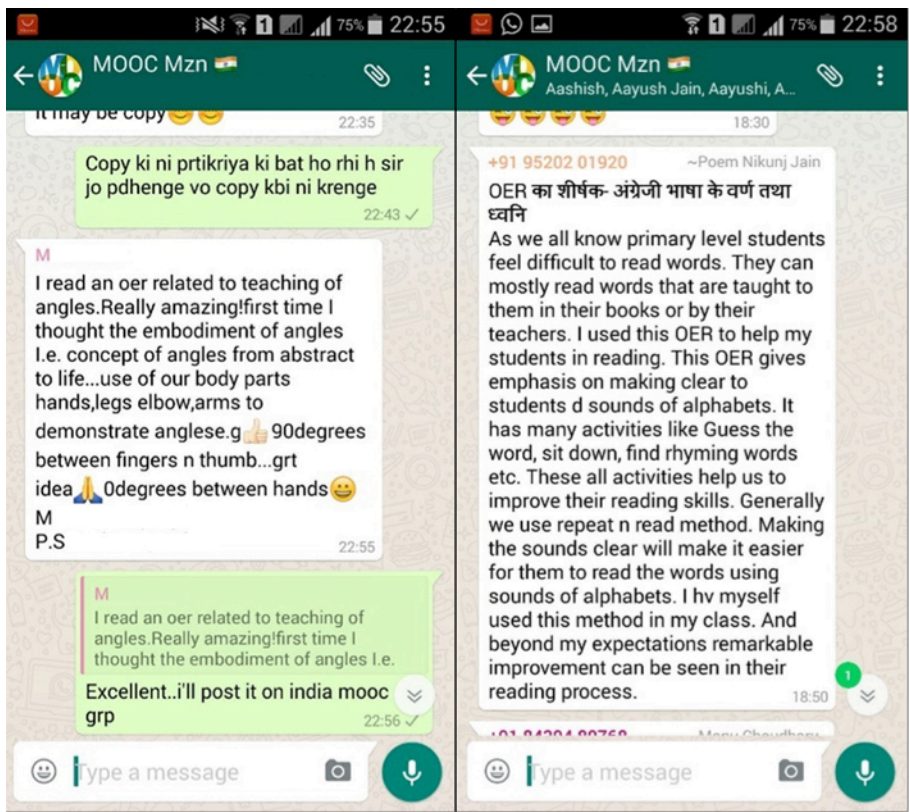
75% 22:55

MOOC Mzn

It may be copy😊😊 22:35

Copy ki ni prtikriya ki bat ho rhi h sir jo pdhenge vo copy kbi ni krenge
22:43 ✓

M
I read an oer related to teaching of angles.Really amazing!first time I thought the embodiment of angles I.e. concept of angles from abstract to life...use of our body parts hands,legs elbow,arms to demonstrate anglese.g👍90degrees between fingers n thumb...grt idea🙏0degrees between hands😀
M
P.S
22:55

M
I read an oer related to teaching of angles.Really amazing!first time I thought the embodiment of angles I.e.
Excellent..i'll post it on india mooc grp
22:56 ✓

Type a message

75% 22:58

MOOC Mzn
Aashish, Aayush Jain, Aayushi, A...

18:30

+91 95202 01920 ~Poem Nikunj Jain
OER का शीर्षक- अंग्रेजी भाषा के वर्ण तथा ध्वनि
As we all know primary level students feel difficult to read words. They can mostly read words that are taught to them in their books or by their teachers. I used this OER to help my students in reading. This OER gives emphasis on making clear to students d sounds of alphabets. It has many activities like Guess the word, sit down, find rhyming words etc. These all activities help us to improve their reading skills. Generally we use repeat n read method. Making the sounds clear will make it easier for them to read the words using sounds of alphabets. I hv myself used this method in my class. And beyond my expectations remarkable improvement can be seen in their reading process.
18:50

1

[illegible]

Type a message